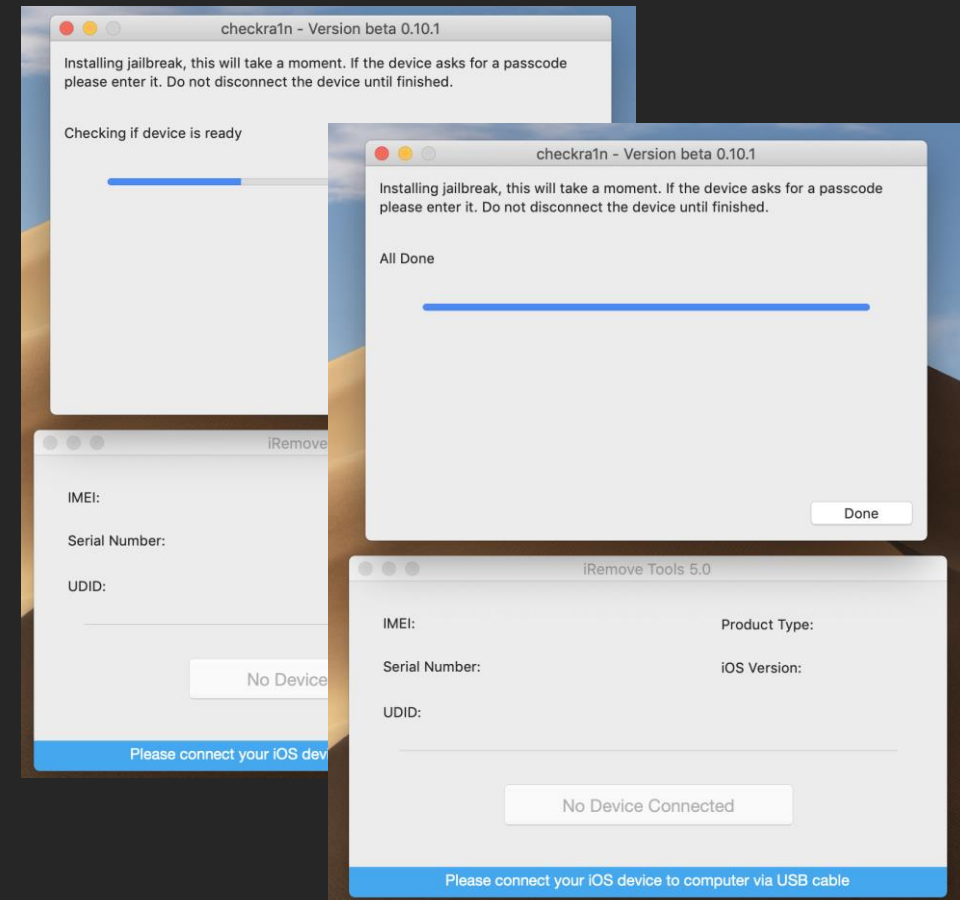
checkra1n - Version beta 0.10.1

Installing jailbreak, this will take a moment. If the device asks for a passcode please enter it. Do not disconnect the device until finished.

Checking if device is ready

iRemove

IMEI:

Serial Number:

UDID:

No Device

Please connect your iOS dev

checkra1n - Version beta 0.10.1

Installing jailbreak, this will take a moment. If the device asks for a passcode please enter it. Do not disconnect the device until finished.

All Done

Done

iRemove Tools 5.0

IMEI:

Product Type:

Serial Number:

iOS Version:

UDID:

No Device Connected

Please connect your iOS device to computer via USB cable